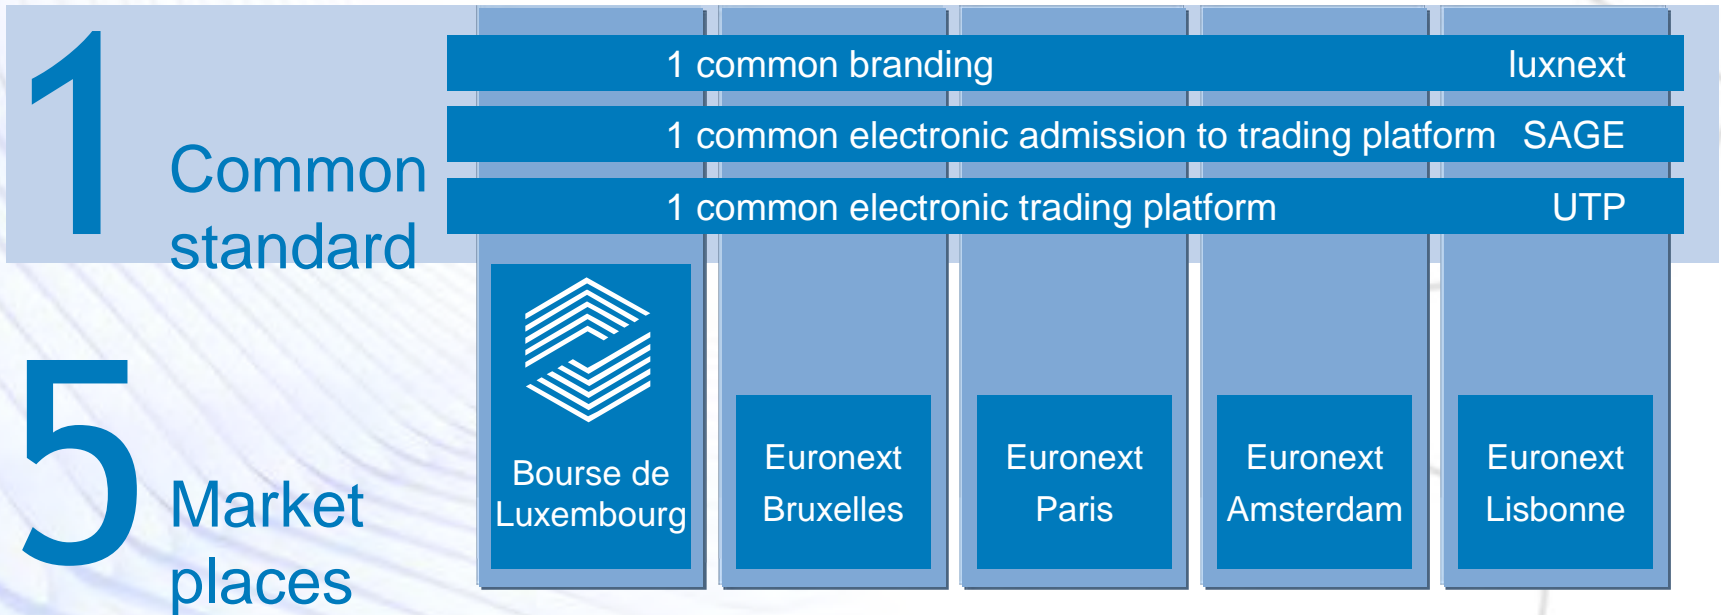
1 Common standard

1 common branding luxnext

1 common electronic admission to trading platform SAGE

1 common electronic trading platform UTP

5 Market places

Bourse de Luxembourg

Euronext Bruxelles

Euronext Paris

Euronext Amsterdam

Euronext Lisbonne